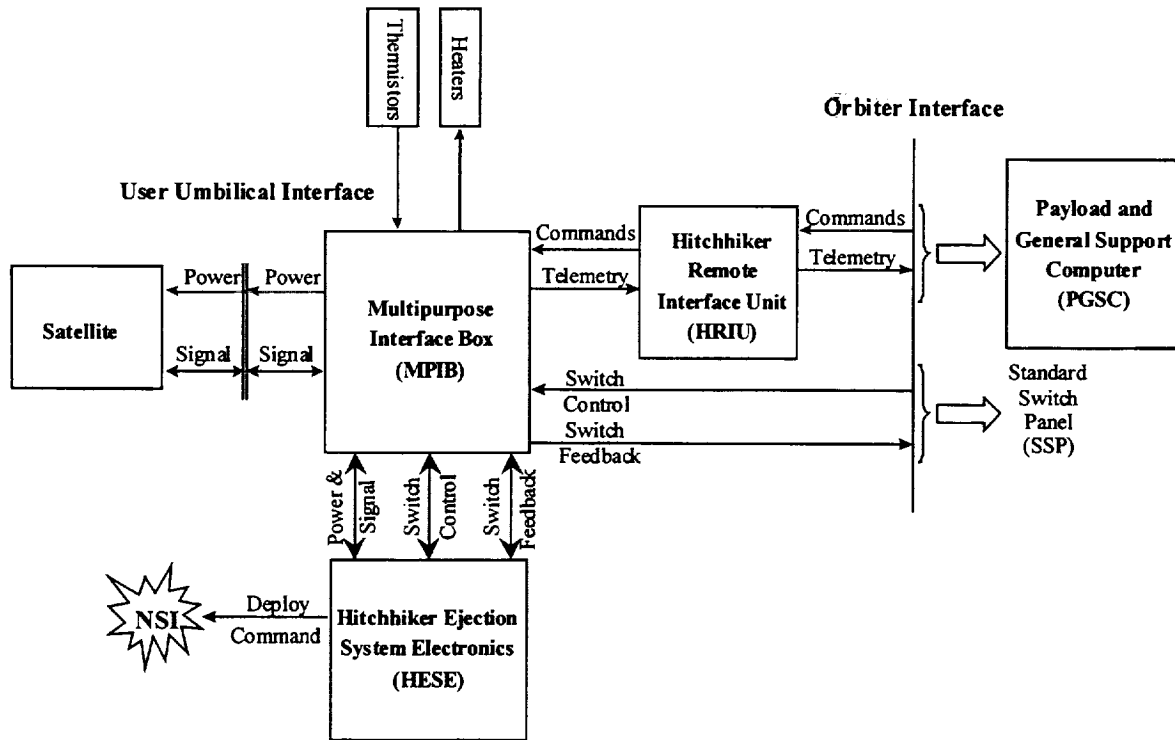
Thermistors

Heaters

Orbiter Interface

User Umbilical Interface

Commands

Hitchhiker Remote Interface Unit (HRIU)

Commands

Telemetry

Payload and General Support Computer (PGSC)

Power

Power

Telemetry

Satellite

Signal

Signal

Multipurpose Interface Box (MPIB)

Switch Control

Switch Feedback

Standard Switch Panel (SSP)

Power & Signal

Switch Control

Switch Feedback

NSI

Deploy Command

Hitchhiker Ejection System Electronics (HESE)